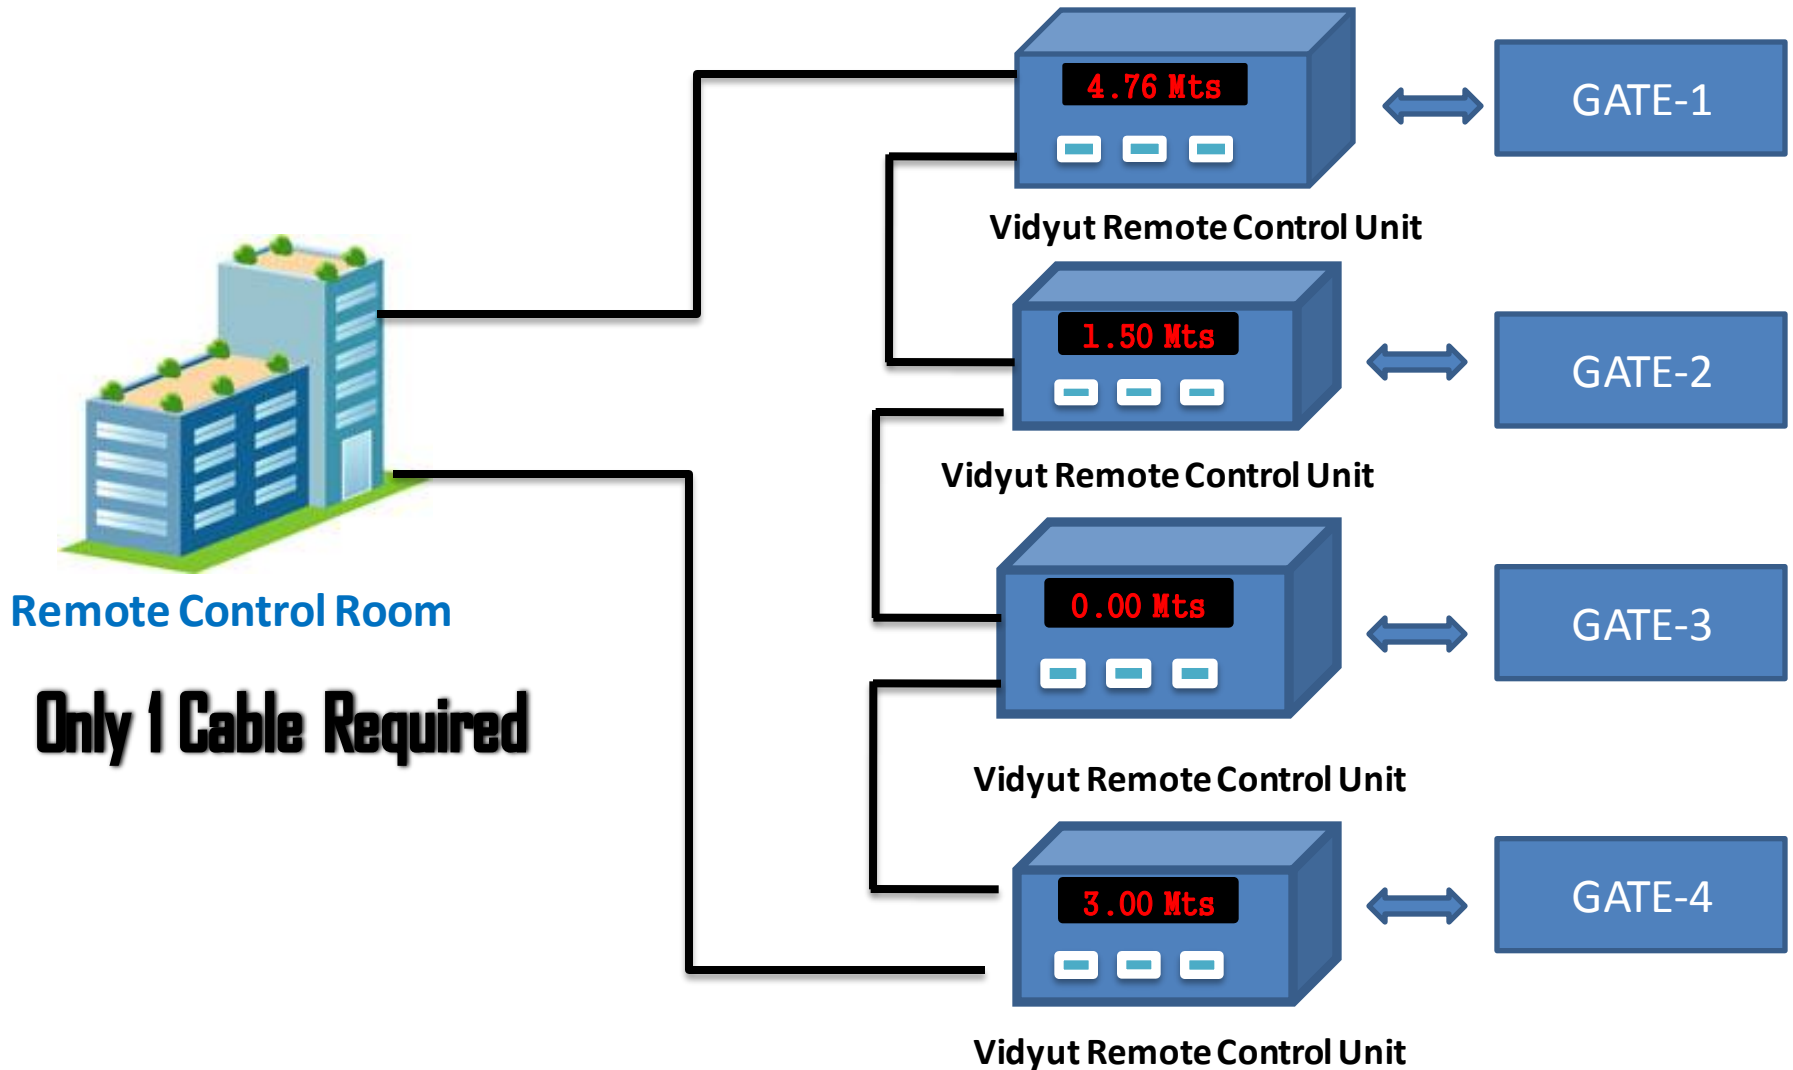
4.76 Mts

GATE-1

Vidyut Remote Control Unit

1.50 Mts

GATE-2

Vidyut Remote Control Unit

Remote Control Room

0.00 Mts

GATE-3

Only 1 Cable Required

Vidyut Remote Control Unit

3.00 Mts

GATE-4

Vidyut Remote Control Unit